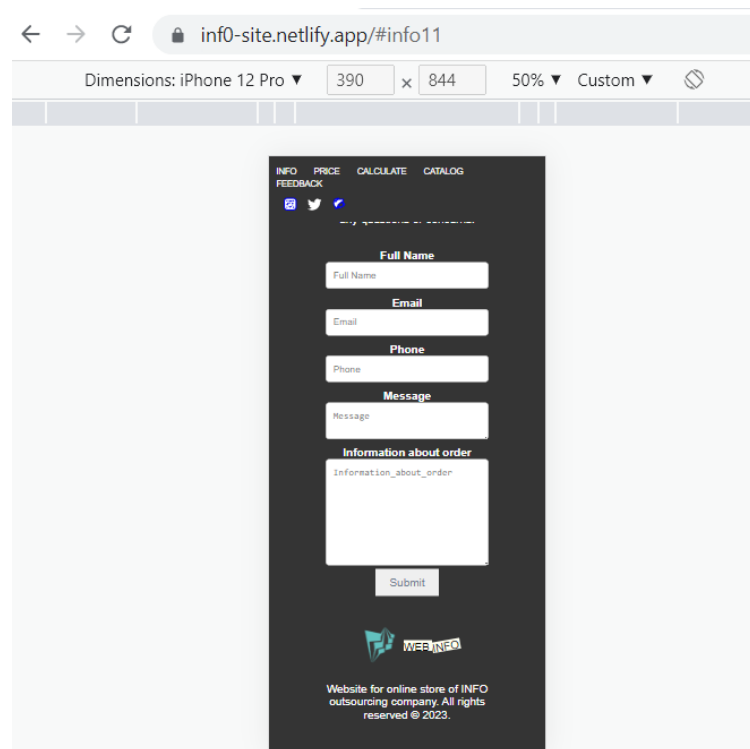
inf0-site.netlify.app/#info11

Dimensions: iPhone 12 Pro ▼ 390 x 844 50% ▼ Custom ▼

INFO PRICE CALCULATE CATALOG FEEDBACK

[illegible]

Full Name

Full Name

Email

Email

Phone

Phone

Message

Message

Information about order

Information_about_order

Submit

WEB INFO

Website for online store of INFO outsourcing company. All rights reserved © 2023.